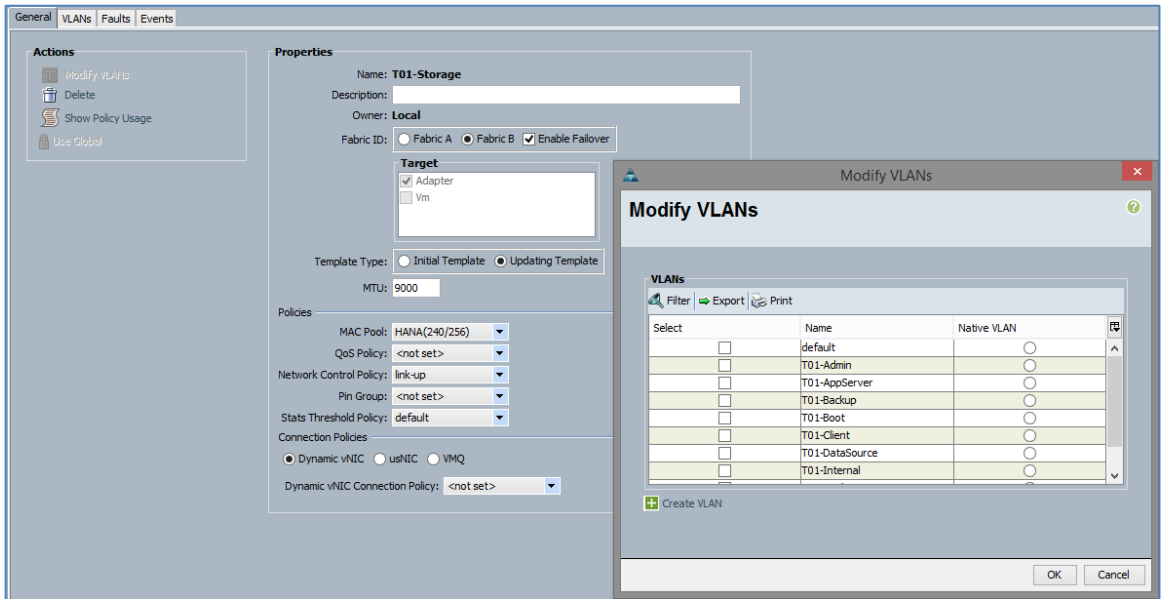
General | VLANs | Faults | Events

Actions

Modify VLANs
Delete
Show Policy Usage
Use Global

Properties

Name: T01-Storage
Description:
Owner: Local
Fabric ID: Fabric A Fabric B Enable Failover

Target
Adapter
Vm

Template Type: Initial Template Updating Template
MTU: 9000

Policies
MAC Pool: HANA(240/256)
QoS Policy: <not set>
Network Control Policy: link-up
Pin Group: <not set>
Stats Threshold Policy: default

Connection Policies
Dynamic vNIC usNIC VMQ
Dynamic vNIC Connection Policy: <not set>

Modify VLANs

Modify VLANs

VLANs
Filter Export Print

| Select | Name | Native VLAN |
|---|---|---|
| | default | |
| | T01-Admin | |
| | T01-AppServer | |
| | T01-Backup | |
| | T01-Boot | |
| | T01-Client | |
| | T01-DataSource | |
| | T01-Internal | |

Create VLAN

OK Cancel